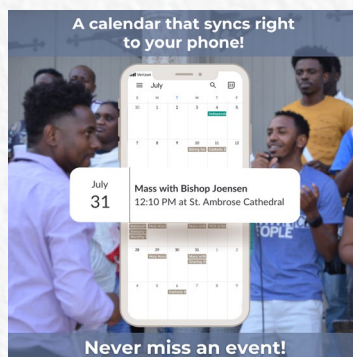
A calendar that syncs right to your phone!

Verizon

July

S M T W T F S

1 2 3 4 5 6

7 8 9 10 11 12

28 29 30 31

July
31

Mass with Bishop Joensen
12:10 PM at St. Ambrose Cathedral

OPLE

Never miss an event!